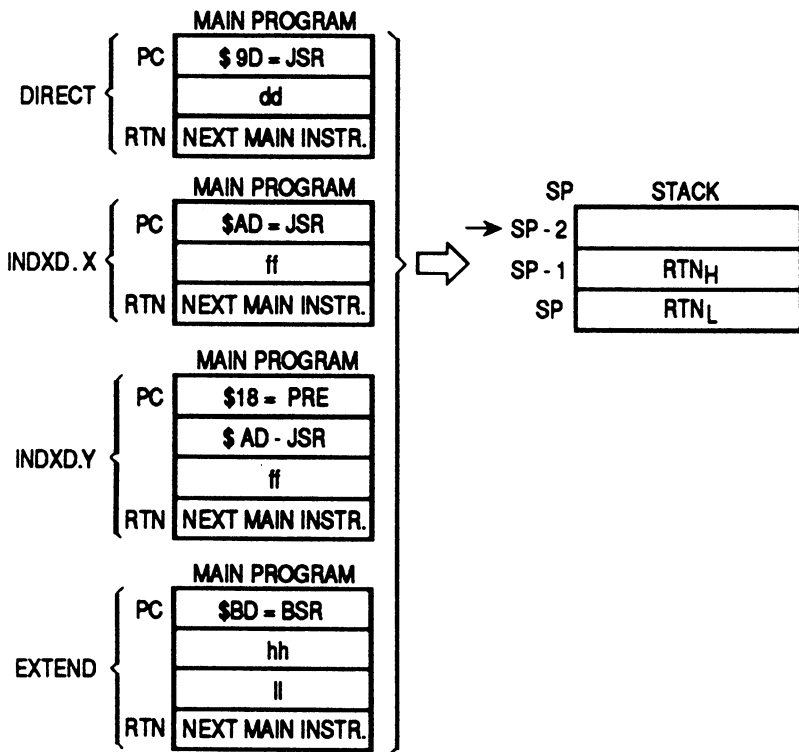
MAIN PROGRAM

DIRECT

PC $ 9D = JSR

dd

RTN NEXT MAIN INSTR.

MAIN PROGRAM

INDXD. X

PC $AD = JSR

ff

RTN NEXT MAIN INSTR.

MAIN PROGRAM

INDXD.Y

PC $18 = PRE

$ AD - JSR

ff

RTN NEXT MAIN INSTR.

MAIN PROGRAM

EXTEND

PC $BD = BSR

hh

ll

RTN NEXT MAIN INSTR.

| SP | STACK |
|---|---|
| SP - 2 | |
| SP - 1 | $RTN_H$ |
| SP | $RTN_L$ |